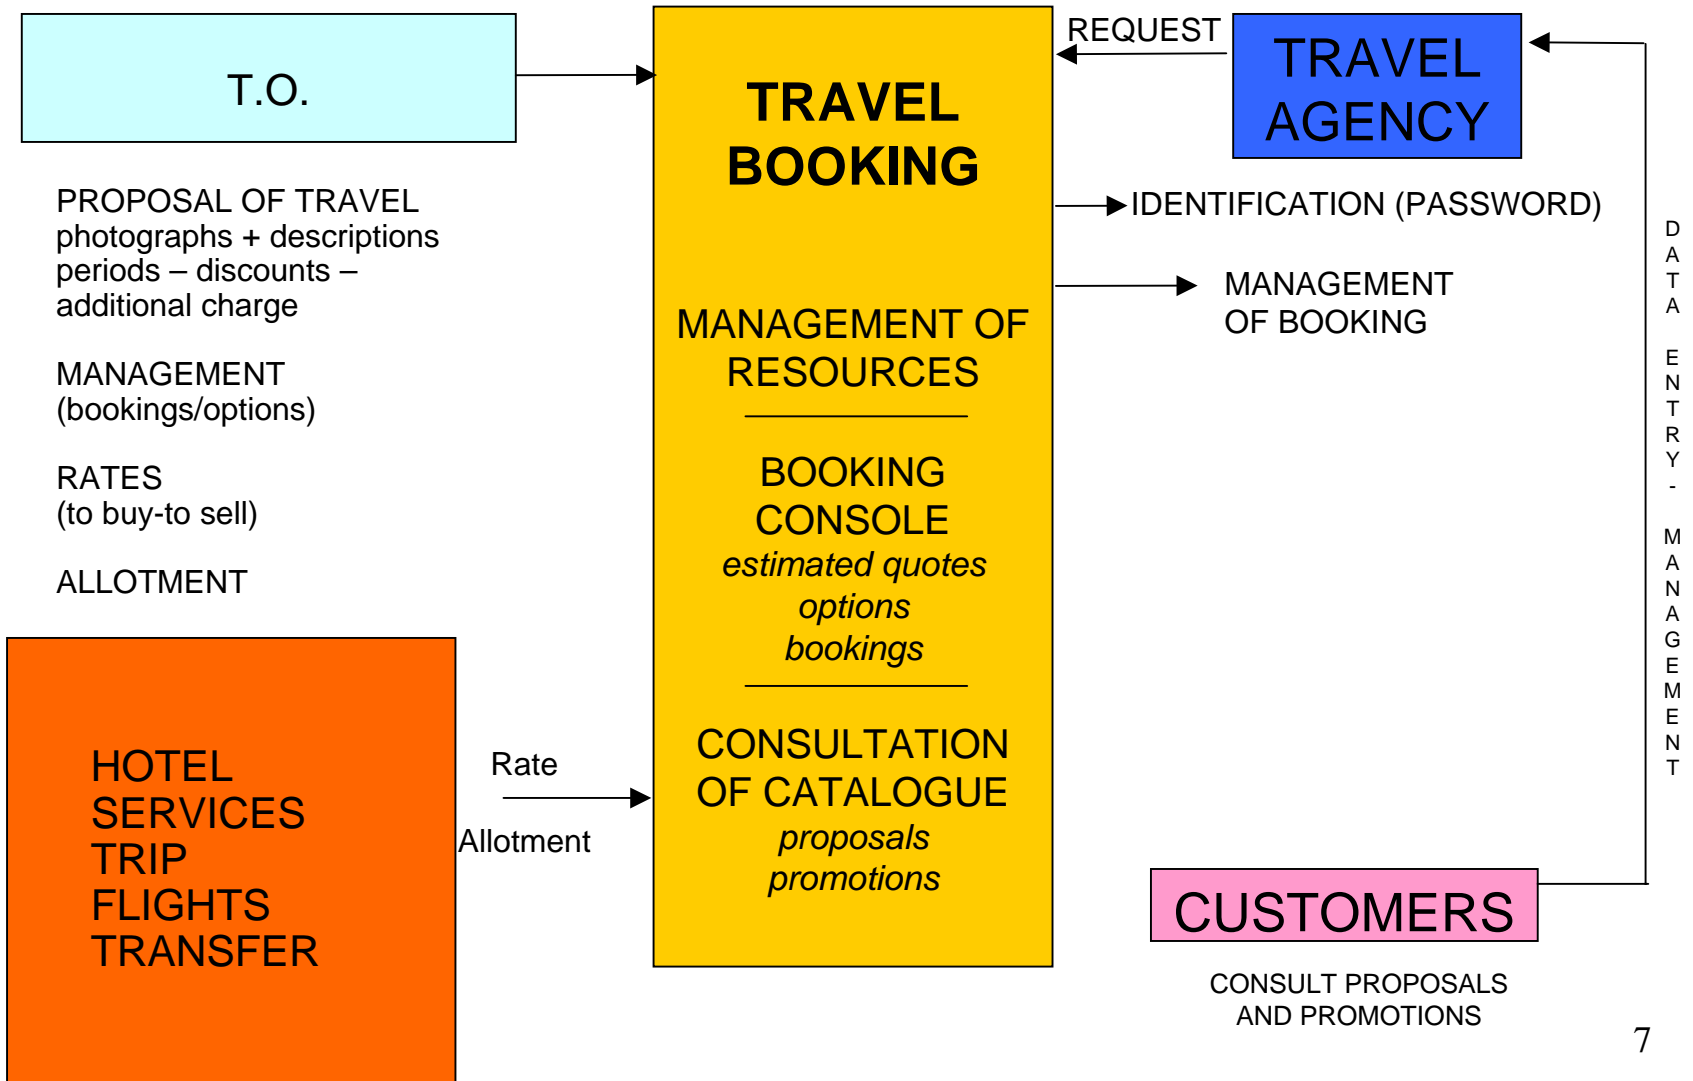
T.O.

PROPOSAL OF TRAVEL
photographs + descriptions
periods – discounts – additional charge

MANAGEMENT
(bookings/options)

RATES
(to buy-to sell)

ALLOTMENT

HOTEL
SERVICES
TRIP
FLIGHTS
TRANSFER

Rate

Allotment

TRAVEL
BOOKING

MANAGEMENT OF RESOURCES

BOOKING CONSOLE
*estimated quotes*
*options*
*bookings*

CONSULTATION OF CATALOGUE
*proposals*
*promotions*

REQUEST

TRAVEL AGENCY

IDENTIFICATION (PASSWORD)

MANAGEMENT
OF BOOKING

DATA ENTRY - MANAGEMENT

CUSTOMERS

CONSULT PROPOSALS
AND PROMOTIONS

7